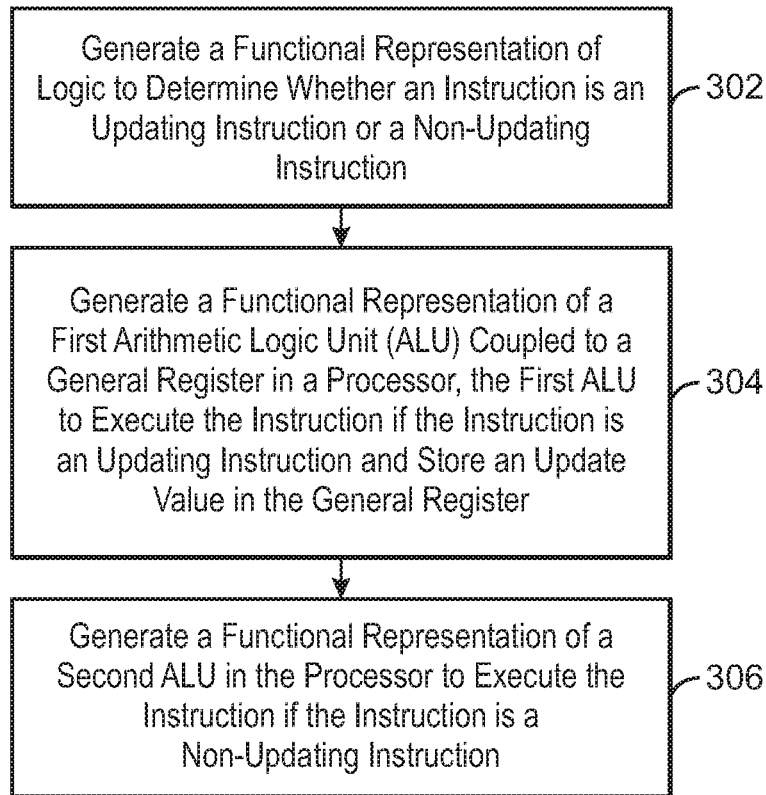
Generate a Functional Representation of Logic to Determine Whether an Instruction is an Updating Instruction or a Non-Updating Instruction

302

Generate a Functional Representation of a First Arithmetic Logic Unit (ALU) Coupled to a General Register in a Processor, the First ALU to Execute the Instruction if the Instruction is an Updating Instruction and Store an Update Value in the General Register

304

Generate a Functional Representation of a Second ALU in the Processor to Execute the Instruction if the Instruction is a Non-Updating Instruction

306